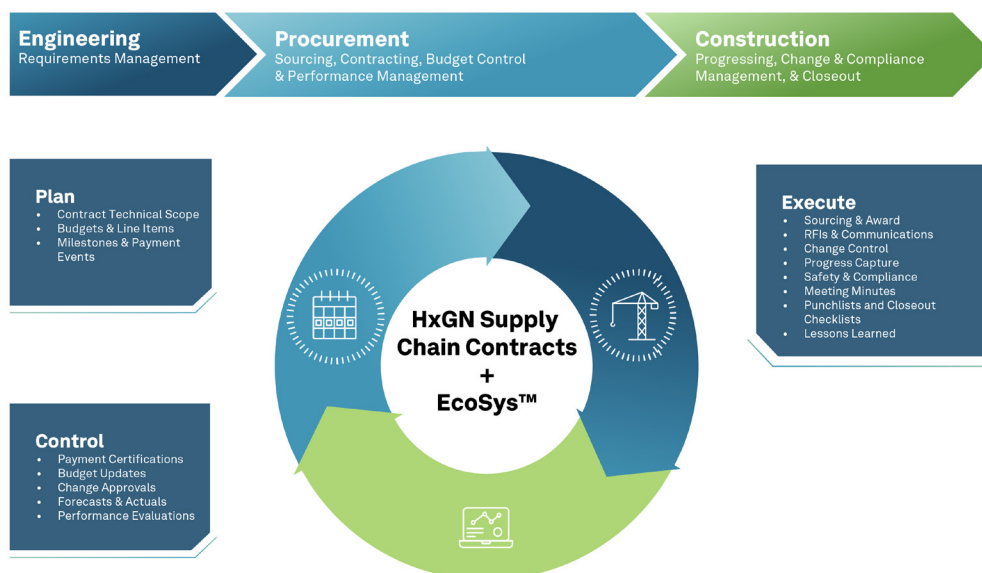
Engineering
Requirements Management

Procurement
Sourcing, Contracting, Budget Control & Performance Management

Construction
Progressing, Change & Compliance Management, & Closeout

Plan
- Contract Technical Scope
- Budgets & Line Items
- Milestones & Payment Events

Execute
- Sourcing & Award
- RFIs & Communications
- Change Control
- Progress Capture
- Safety & Compliance
- Meeting Minutes
- Punchlists and Closeout Checklists
- Lessons Learned

HxGN Supply Chain Contracts + EcoSys™

Control
- Payment Certifications
- Budget Updates
- Change Approvals
- Forecasts & Actuals
- Performance Evaluations